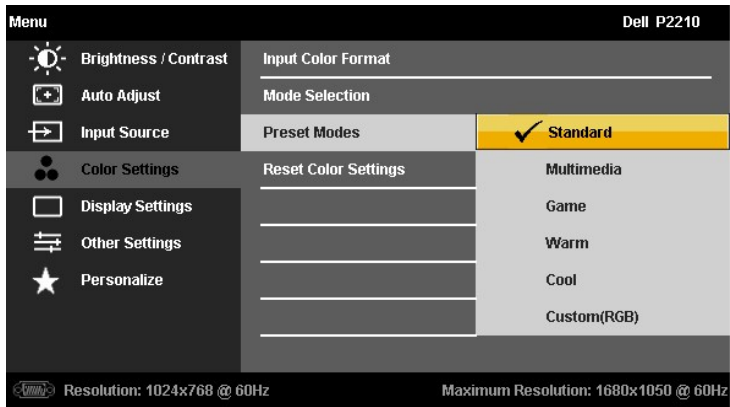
Menu

Dell P2210

Brightness / Contrast

Auto Adjust

Input Source

Color Settings

Display Settings

Other Settings

Personalize

Input Color Format

Mode Selection

Preset Modes

Reset Color Settings

Standard

Multimedia

Game

Warm

Cool

Custom(RGB)

Resolution: 1024x768 @ 60Hz

Maximum Resolution: 1680x1050 @ 60Hz